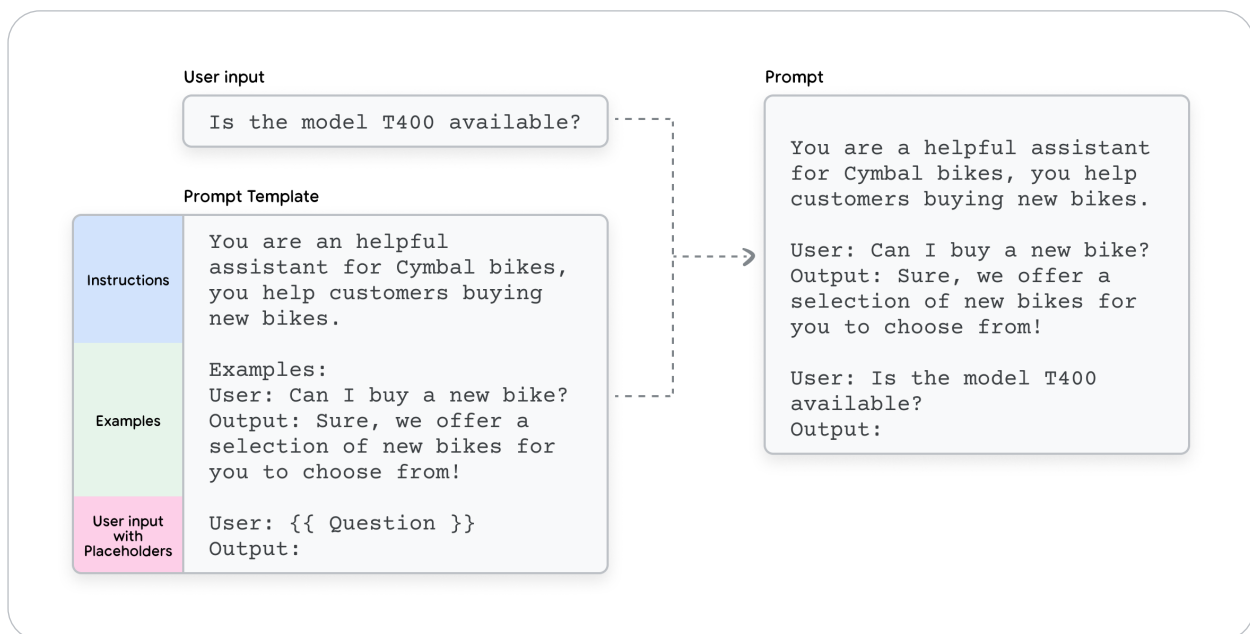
User input

Is the model T400 available?

Prompt Template

Instructions

You are an helpful assistant for Cymbal bikes, you help customers buying new bikes.

Examples

Examples:
User: Can I buy a new bike?
Output: Sure, we offer a selection of new bikes for you to choose from!

User input with Placeholders

User: {{ Question }}
Output:

Prompt

You are a helpful assistant for Cymbal bikes, you help customers buying new bikes.

User: Can I buy a new bike?
Output: Sure, we offer a selection of new bikes for you to choose from!

User: Is the model T400 available?
Output: